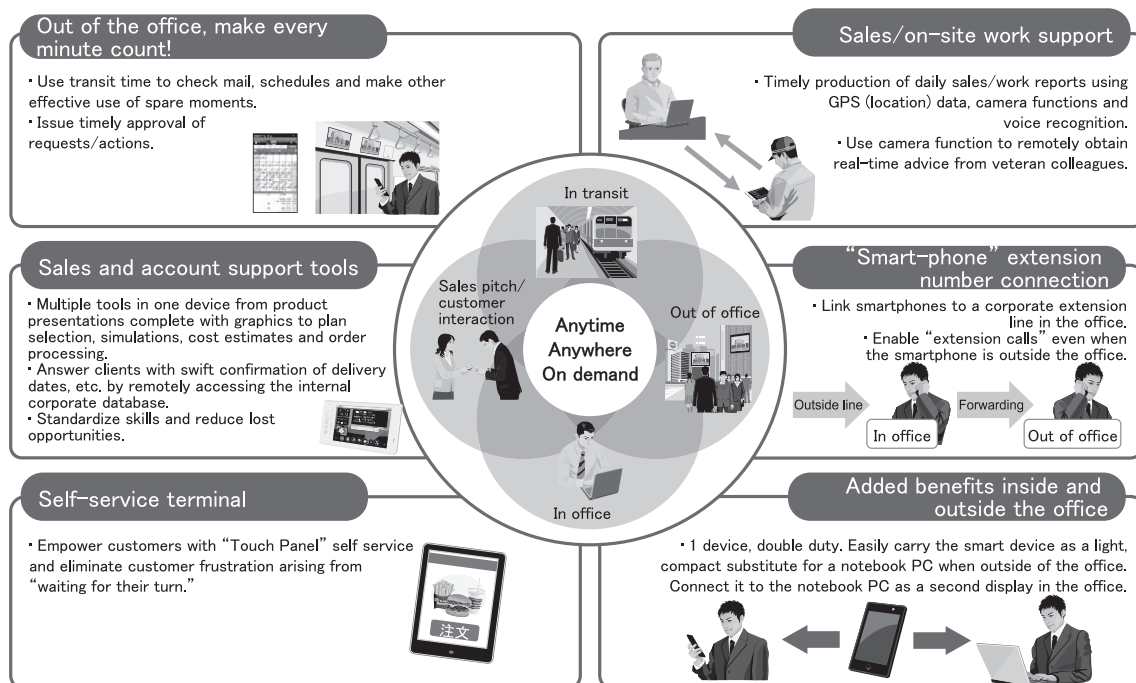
Out of the office, make every minute count!

・Use transit time to check mail, schedules and make other effective use of spare moments.
・Issue timely approval of requests/actions.

Sales/on-site work support

・Timely production of daily sales/work reports using GPS (location) data, camera functions and voice recognition.
・Use camera function to remotely obtain real-time advice from veteran colleagues.

In transit

Sales pitch/ customer interaction

Out of office

Anytime
Anywhere
On demand

In office

Sales and account support tools

・Multiple tools in one device from product presentations complete with graphics to plan selection, simulations, cost estimates and order processing.
・Answer clients with swift confirmation of delivery dates, etc. by remotely accessing the internal corporate database.
・Standardize skills and reduce lost opportunities.

"Smart-phone" extension number connection

・Link smartphones to a corporate extension line in the office.
・Enable "extension calls" even when the smartphone is outside the office.

Outside line

In office

Forwarding

Out of office

Self-service terminal

・Empower customers with "Touch Panel" self service and eliminate customer frustration arising from "waiting for their turn."

注文

Added benefits inside and outside the office

・1 device, double duty. Easily carry the smart device as a light, compact substitute for a notebook PC when outside of the office. Connect it to the notebook PC as a second display in the office.